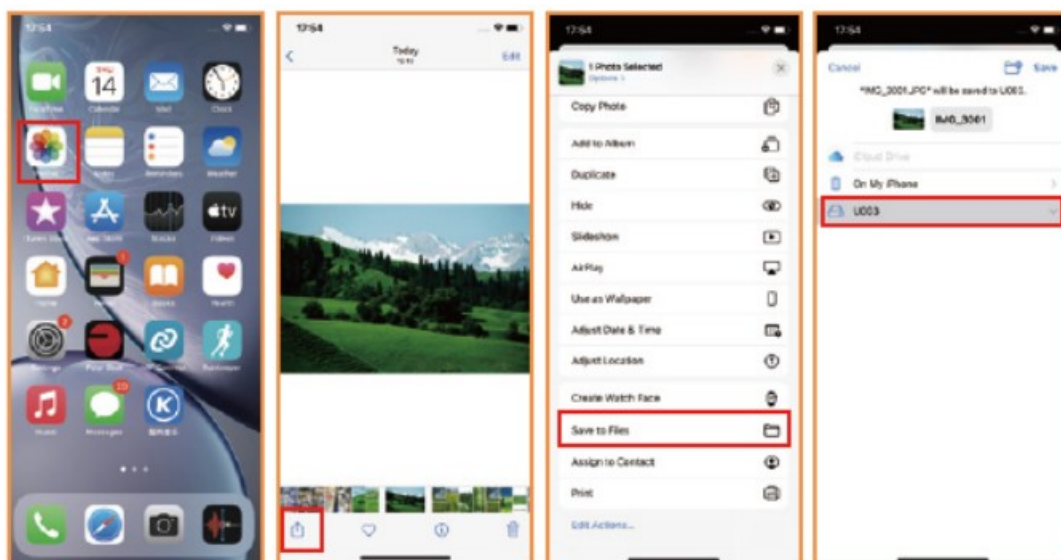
12:54

14

Calendar

Mail

Clock

Notes

Reminders

Weather

App Store

Stocks

tv

Videos

Home

Wallet

Books

Health

2

Settings

Pear Shelf

Runkeeper

10

Music

Messages

K

12:54

Today

Edit

12:54

1 Photo Selected

Options >

Copy Photo

Add to Album

Duplicate

Hide

Slideshow

AirPlay

Use as Wallpaper

Adjust Date & Time

Adjust Location

Create Watch Face

Save to Files

Assign to Contact

Print

Edit Actions...

12:54

Cancel

Save

"IMG_3061.JPG" will be saved to U003.

IMG_3061

iCloud Drive

On My iPhone

U003